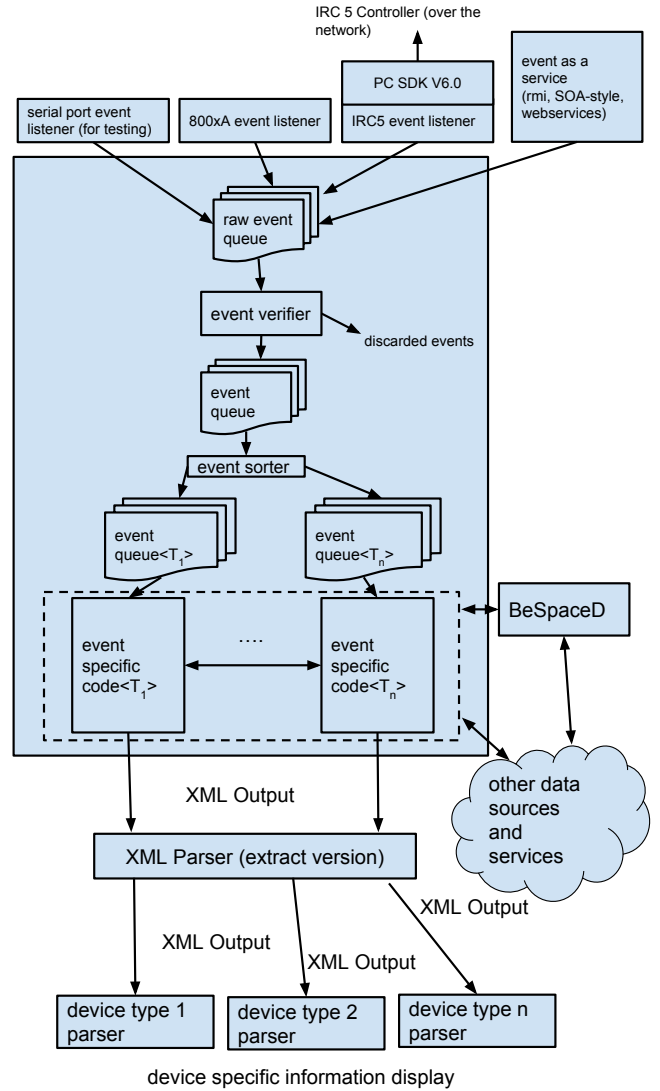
IRC 5 Controller (over the network)

PC SDK V6.0

IRC5 event listener

event as a service (rmi, SOA-style, webservices)

serial port event listener (for testing)

800xA event listener

raw event queue

event verifier

discarded events

event queue

event sorter

event queue<$T_1$>

event queue<$T_n$>

BeSpaceD

event specific code<$T_1$>

....

event specific code<$T_n$>

XML Output

other data sources and services

XML Parser (extract version)

XML Output

XML Output

XML Output

device type 1 parser

device type 2 parser

device type n parser

device specific information display